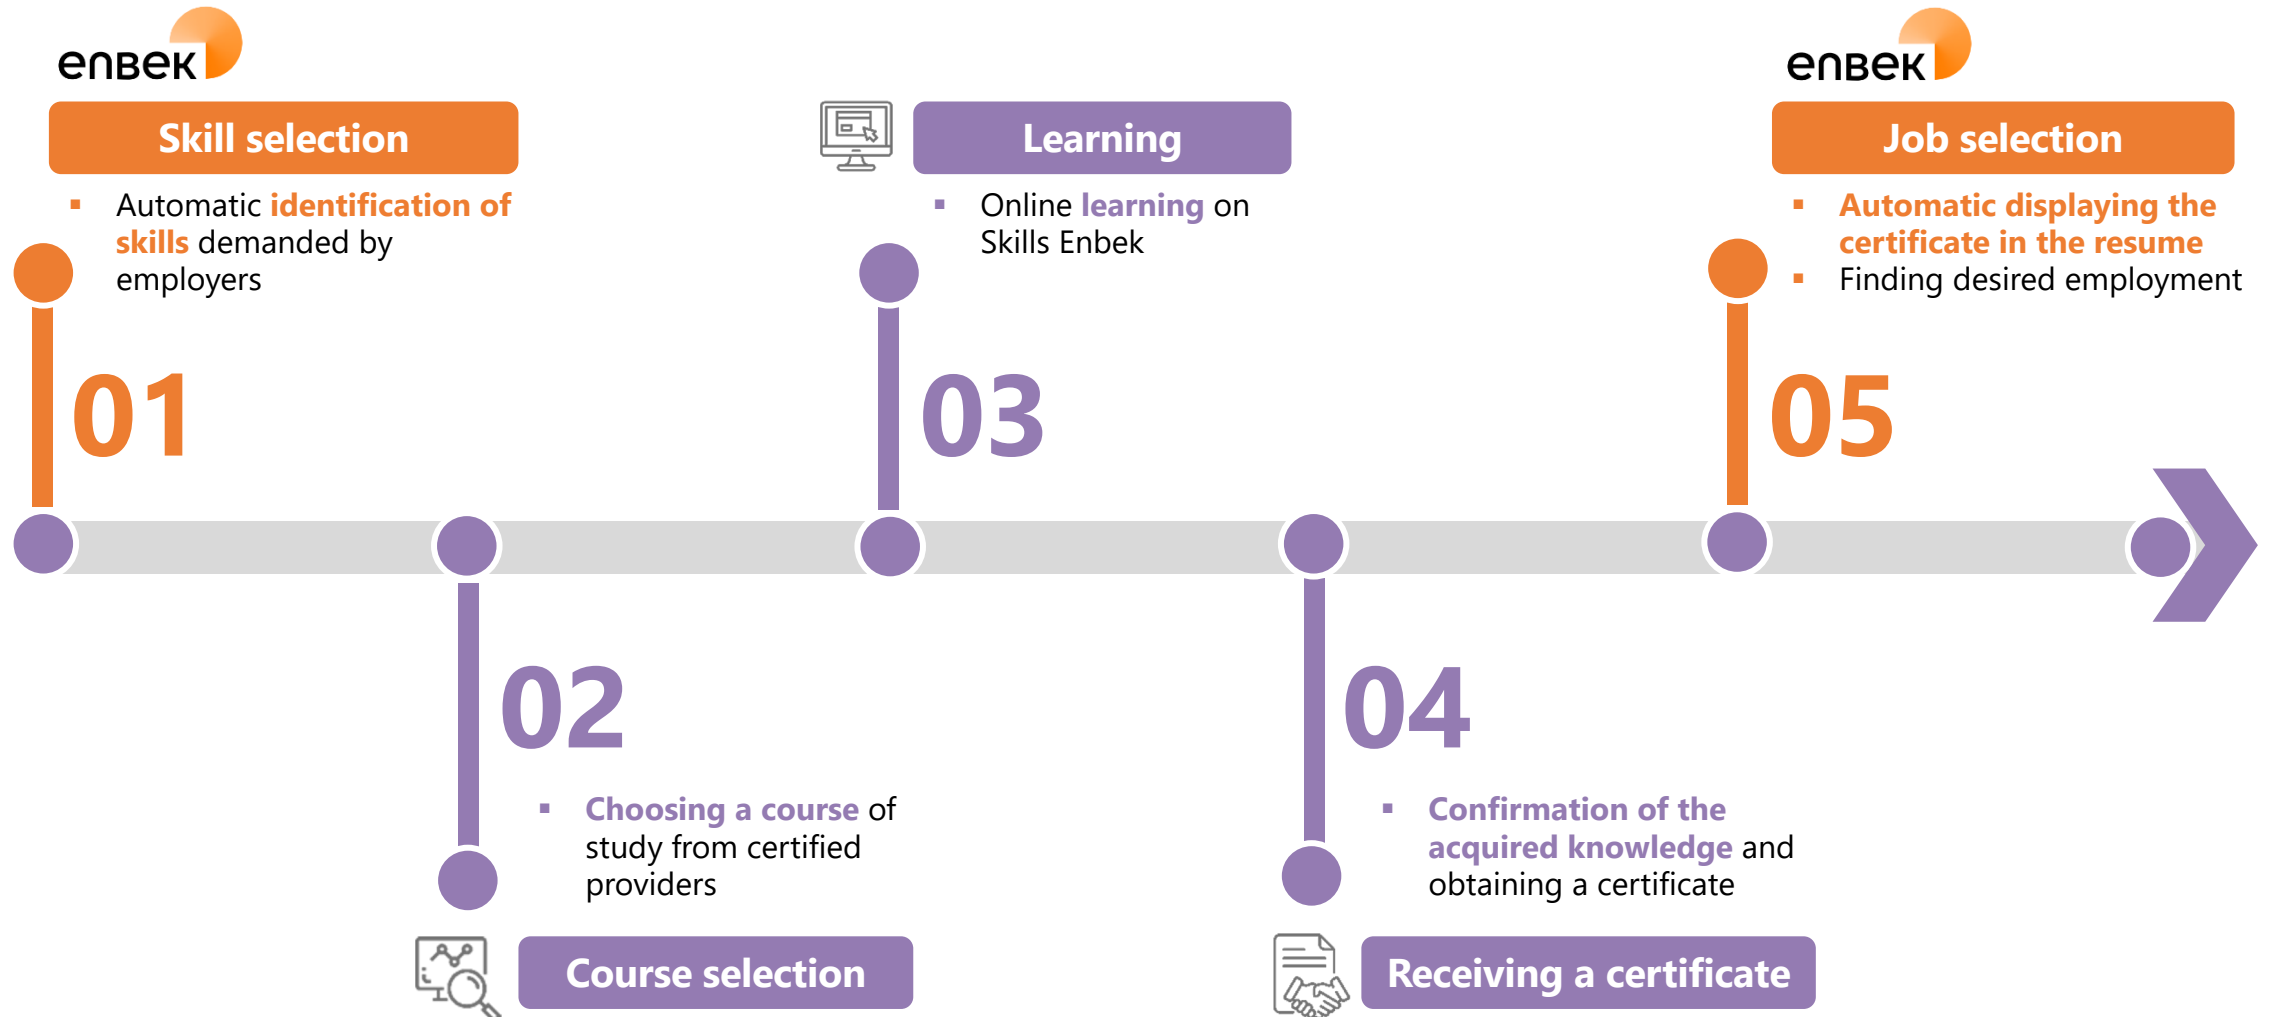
enbek

Skill selection

▪ Automatic identification of skills demanded by employers

01

Learning

▪ Online learning on Skills Enbek

03

enbek

Job selection

▪ Automatic displaying the certificate in the resume
▪ Finding desired employment

05

02

▪ Choosing a course of study from certified providers

Course selection

04

▪ Confirmation of the acquired knowledge and obtaining a certificate

Receiving a certificate